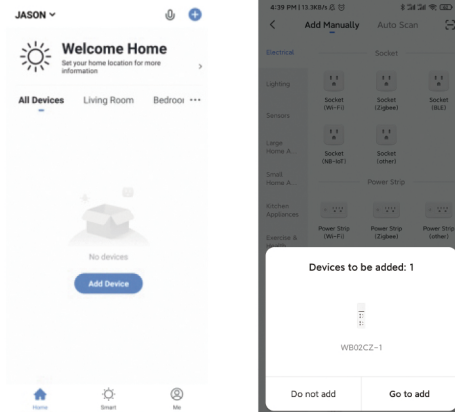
JASON

Welcome Home
Set your home location for more information

All Devices Living Room Bedroo ···

No devices

Add Device

Home Smart Me

4:39 PM | 13.9KB/s

Add Manually Auto Scan

Electrical

Lighting

Sensors

Large Home A...

Small Home A...

Kitchen Appliances

Exercise &

Socket

Socket (Wi-Fi)
Socket (Zigbee)
Socket (BLE)

Socket (NB-IoT)
Socket (other)

Power Strip

Power Strip (Wi-Fi)
Power Strip (Zigbee)
Power Strip (other)

Devices to be added: 1

WB02CZ-1

Do not add

Go to add